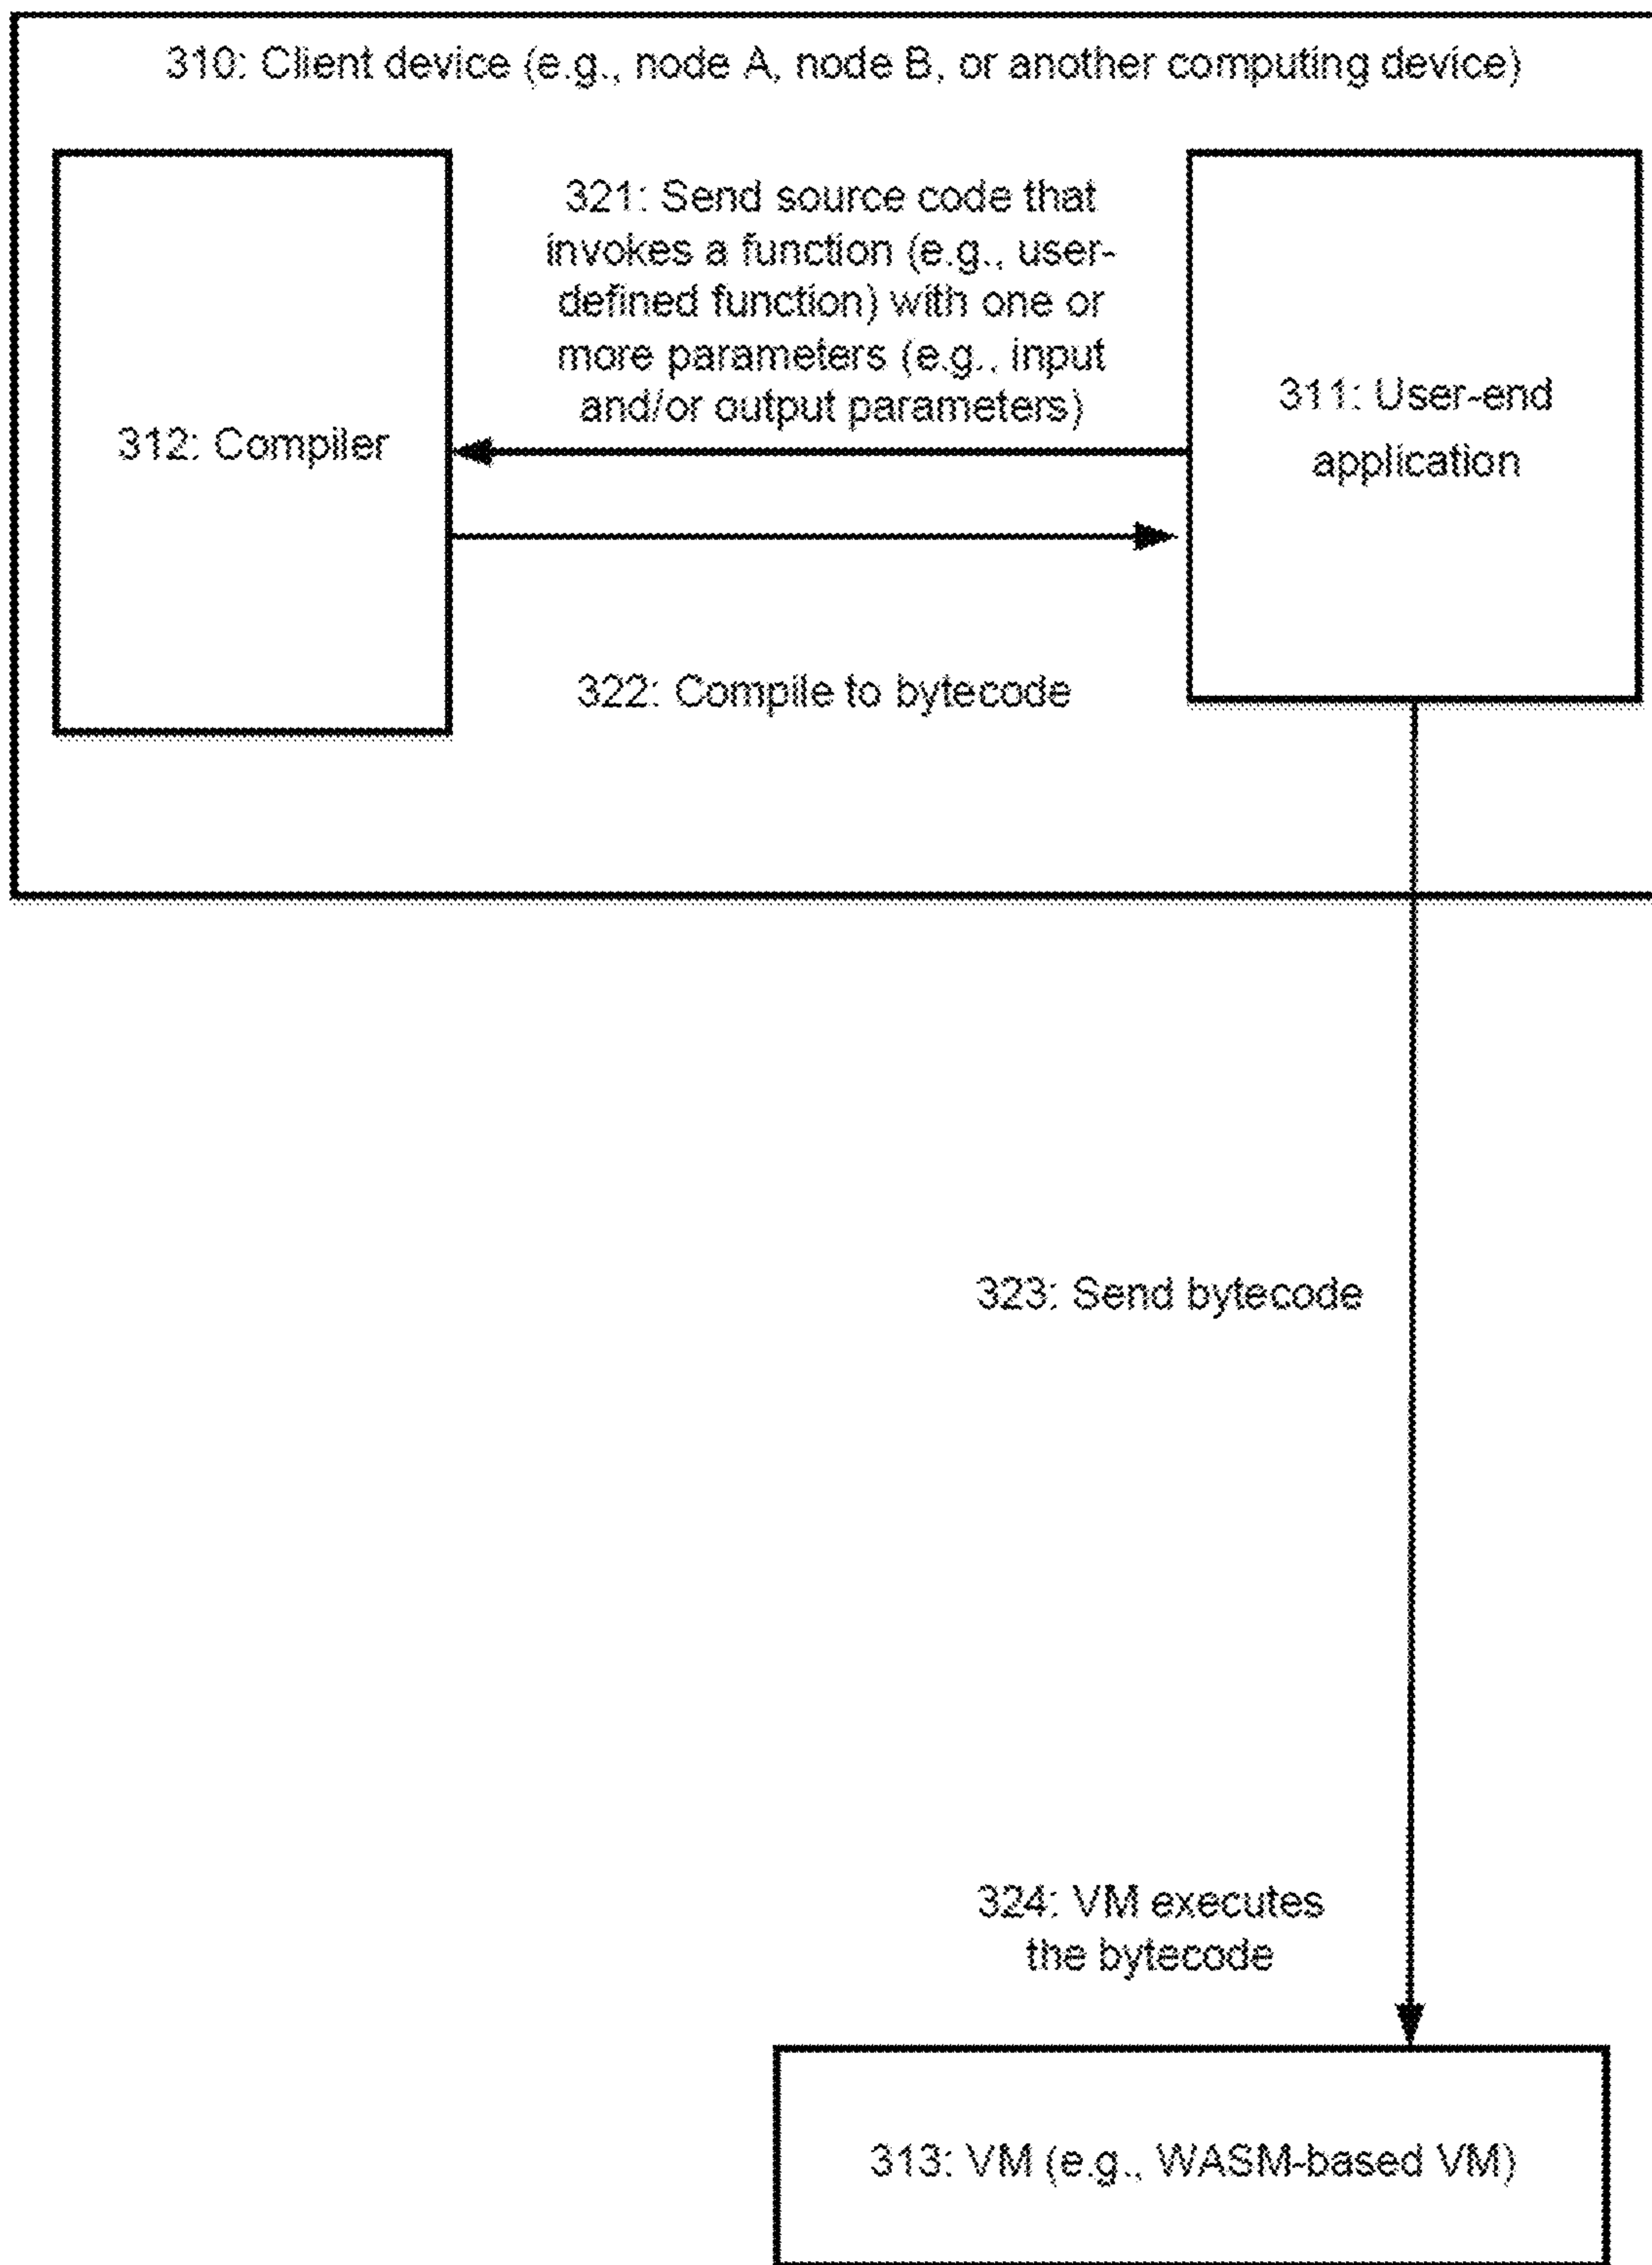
310: Client device (e.g., node A, node B, or another computing device)

321: Send source code that invokes a function (e.g., user-defined function) with one or more parameters (e.g., input and/or output parameters)

312: Compiler

311: User-end application

322: Compile to bytecode

323: Send bytecode

324: VM executes the bytecode

313: VM (e.g., WASM-based VM)